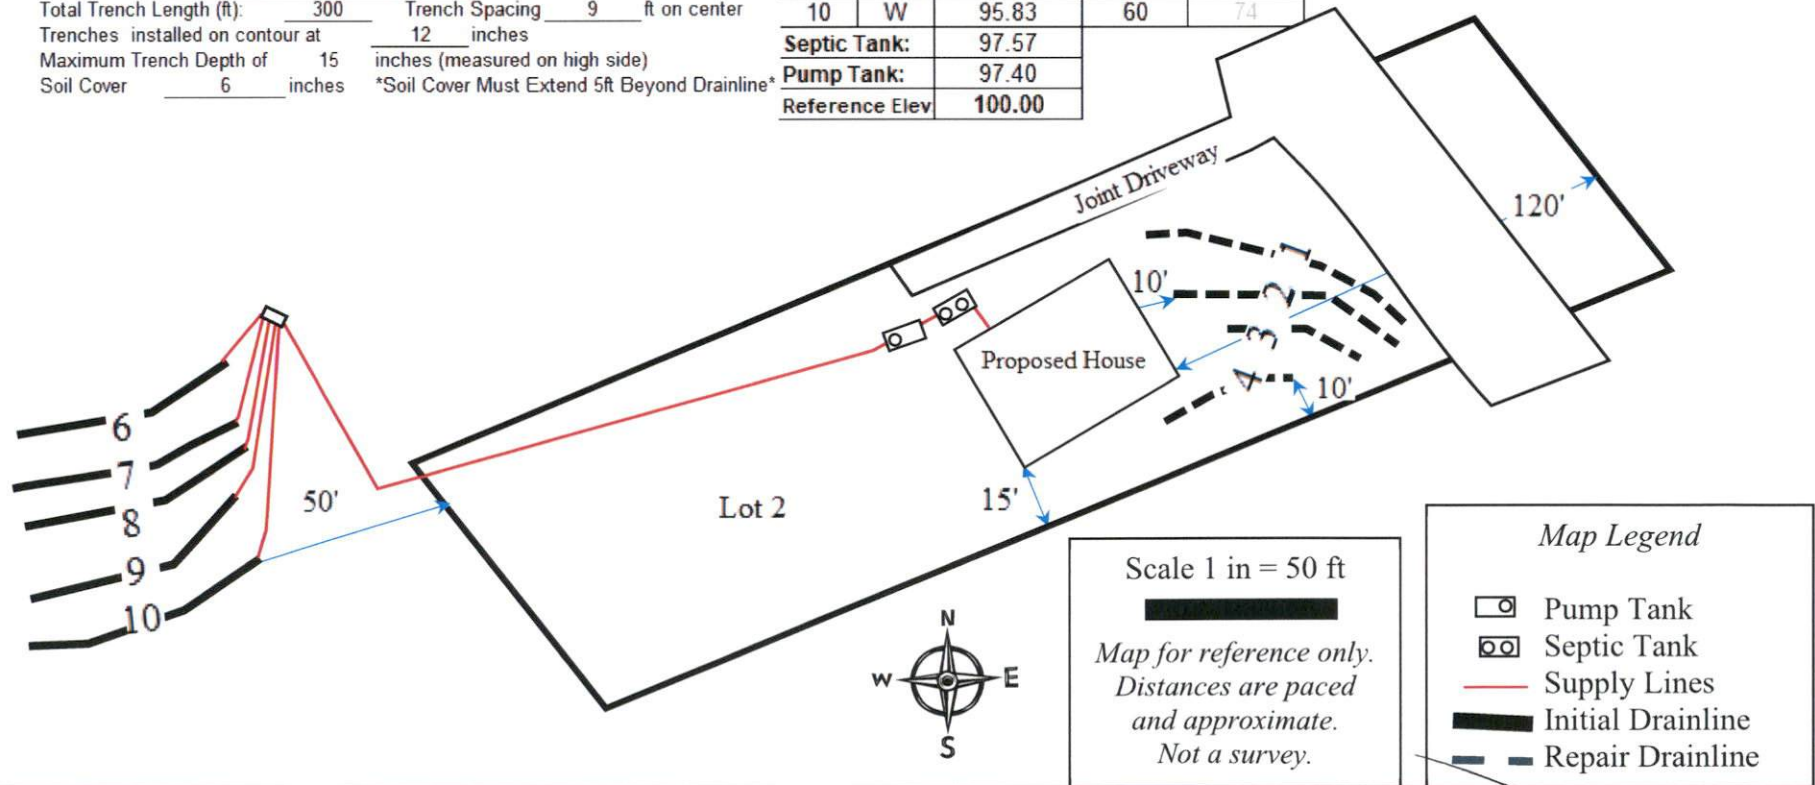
Total Trench Length (ft): 300 Trench Spacing 9 ft on center
Trenches installed on contour at 12 inches
Maximum Trench Depth of 15 inches (measured on high side)
Soil Cover 6 inches *Soil Cover Must Extend 5ft Beyond Drainline*

| 10 | W | 95.83 | 60 | 74 |
|---|---|---|---|---|
| Septic Tank: | | 97.57 | | |
| Pump Tank: | | 97.40 | | |
| Reference Elev | | 100.00 | | |

Joint Driveway

120'

1

10'

2

3

Proposed House

4

10'

6

7

8

9

10

50'

Lot 2

15'

N

W

E

S

Scale 1 in = 50 ft

Map for reference only. Distances are paced and approximate. Not a survey.

Map Legend

Pump Tank
Septic Tank
Supply Lines
Initial Drainline
Repair Drainline